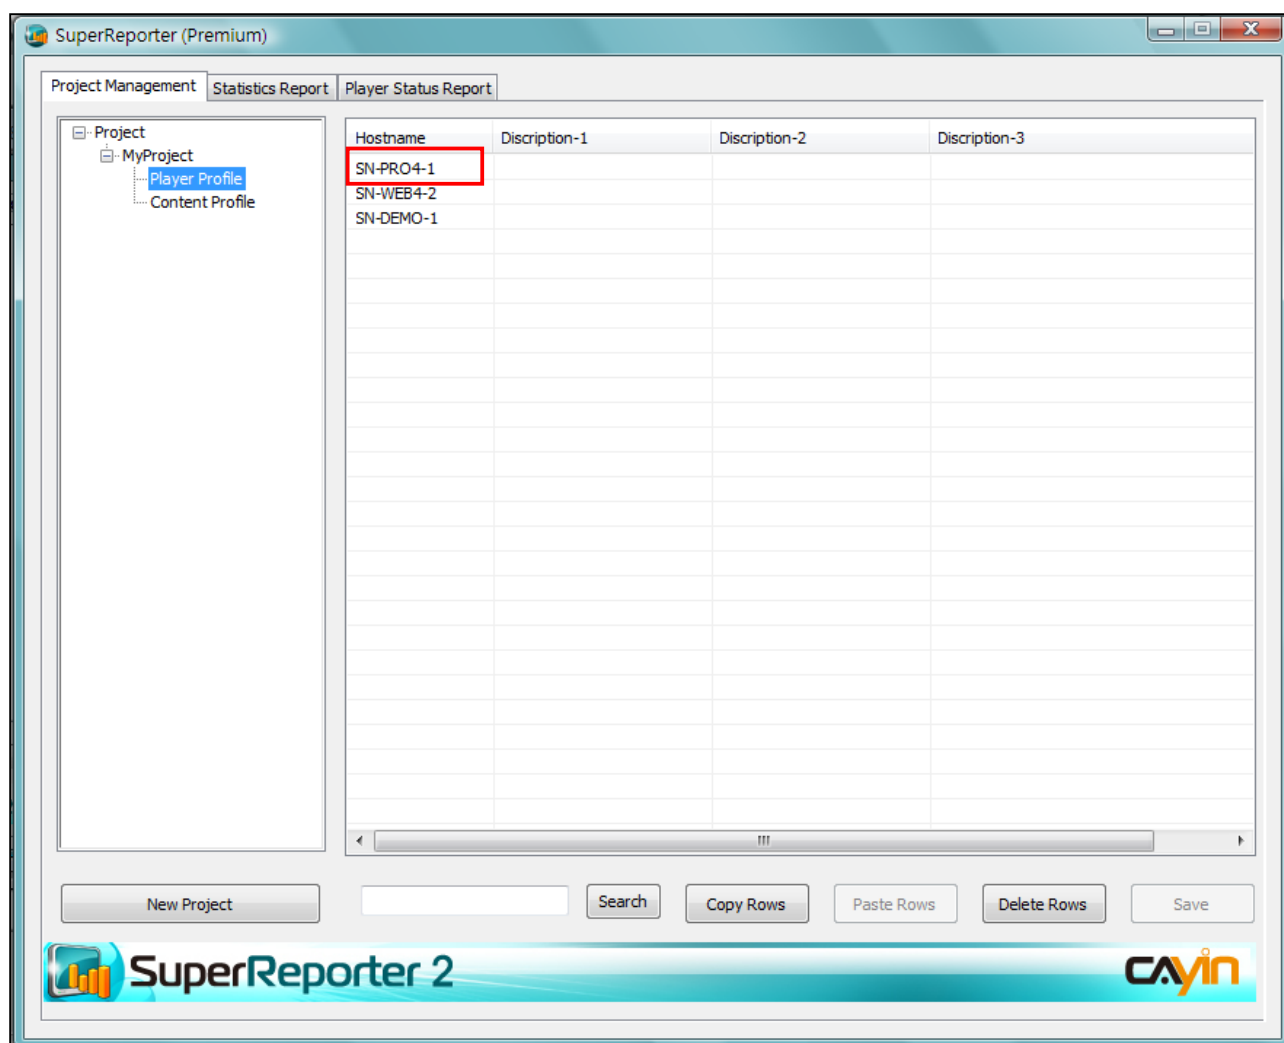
SuperReporter (Premium)

Project Management | Statistics Report | Player Status Report

Project
MyProject
Player Profile
Content Profile

| Hostname | Discription-1 | Discription-2 | Discription-3 |
|---|---|---|---|
| SN-PRO4-1 | | | |
| SN-WEB4-2 | | | |
| SN-DEMO-1 | | | |

New Project
Search
Copy Rows
Paste Rows
Delete Rows
Save

SuperReporter 2
CAYIN